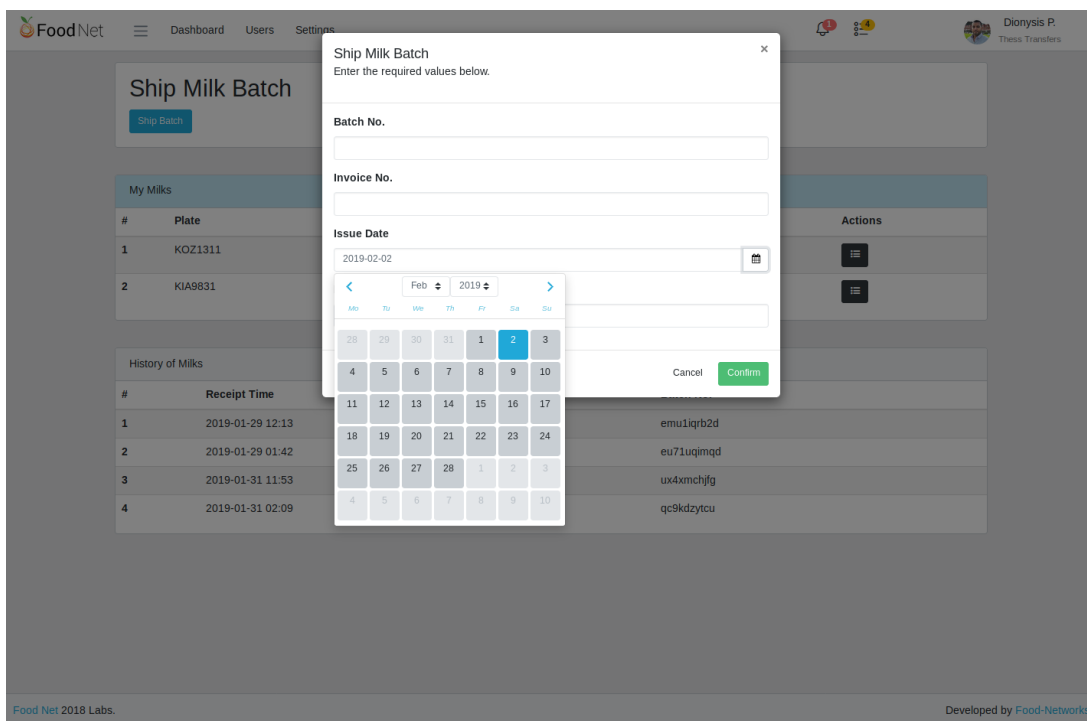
Food Net Dashboard Users Settings

1 4

Dionysis P.
Thess Transfers

Ship Milk Batch

Ship Batch

My Milks

| # | Plate | Actions |
|---|---|---|
| 1 | KOZ1311 | |
| 2 | KIA9831 | |

History of Milks

| # | Receipt Time | |
|---|---|---|
| 1 | 2019-01-29 12:13 | emu1iqrb2d |
| 2 | 2019-01-29 01:42 | eu71uqimqd |
| 3 | 2019-01-31 11:53 | ux4xmchjfg |
| 4 | 2019-01-31 02:09 | qc9kdzytcu |

Ship Milk Batch
Enter the required values below.

×

Batch No.

Invoice No.

Issue Date

2019-02-02

Feb 2019

| Mo | Tu | We | Th | Fr | Sa | Su |
|---|---|---|---|---|---|---|
| 28 | 29 | 30 | 31 | 1 | 2 | 3 |
| 4 | 5 | 6 | 7 | 8 | 9 | 10 |
| 11 | 12 | 13 | 14 | 15 | 16 | 17 |
| 18 | 19 | 20 | 21 | 22 | 23 | 24 |
| 25 | 26 | 27 | 28 | 1 | 2 | 3 |
| 4 | 5 | 6 | 7 | 8 | 9 | 10 |

Cancel Confirm

Food Net 2018 Labs.

Developed by Food-Networks